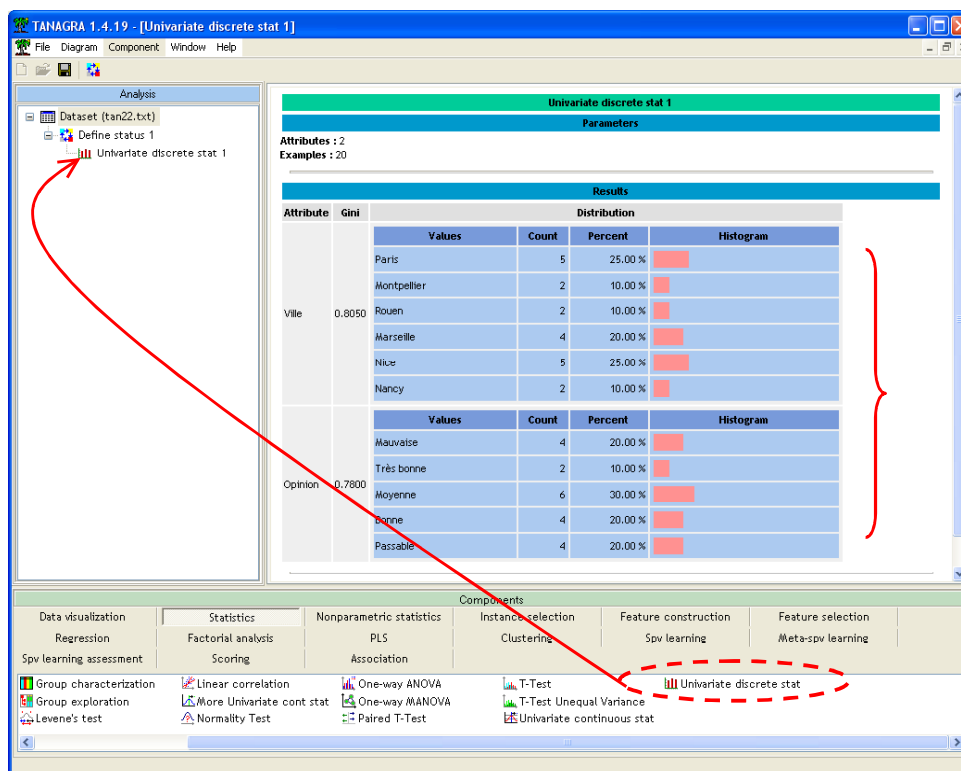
TANAGRA 1.4.19 - [Univariate discrete stat 1]

File Diagram Component Window Help

Analysis

Dataset (tan22.txt)
Define status 1
Univariate discrete stat 1

Univariate discrete stat 1

Parameters

Attributes : 2
Examples : 20

Results

| Attribute | Gini | Values | Count | Percent | Histogram |
|---|---|---|---|---|---|
| Ville | 0.8050 | Paris | 5 | 25.00 % | |
| | | Montpellier | 2 | 10.00 % | |
| | | Rouen | 2 | 10.00 % | |
| | | Marseille | 4 | 20.00 % | |
| | | Nice | 5 | 25.00 % | |
| | | Nancy | 2 | 10.00 % | |
| Opinion | 0.7800 | Mauvaise | 4 | 20.00 % | |
| | | Très bonne | 2 | 10.00 % | |
| | | Moyenne | 6 | 30.00 % | |
| | | Bonne | 4 | 20.00 % | |
| | | Passable | 4 | 20.00 % | |

Distribution

Components

Data visualization | Statistics | Nonparametric statistics | Instance selection | Feature construction | Feature selection
Regression | Factorial analysis | PLS | Clustering | Spv learning | Meta-spv learning
Spv learning assessment | Scoring | Association

Group characterization
Group exploration
Levene's test
Linear correlation
More Univariate cont stat
Normality Test
One-way ANOVA
One-way MANOVA
Paired T-Test
T-Test
T-Test Unequal Variance
Univariate continuous stat
Univariate discrete stat